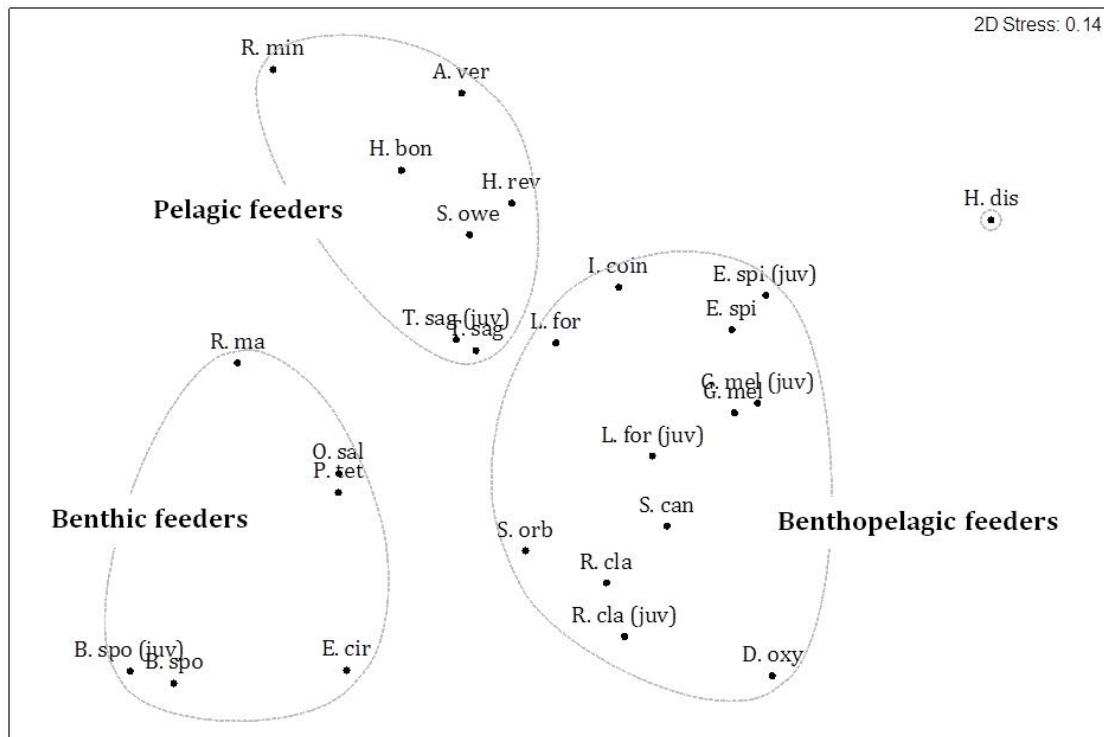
2D Stress: 0.14

R. min
A. ver
H. bon
H. rev
Pelagic feeders
S. owe
H. dis
I. coin
E. spi (juv)
E. spi
T. sag (juv)
T. sag
L. for
R. ma
G. mel (juv)
G. mel
L. for (juv)
O. sal
P. tet
Benthic feeders
S. can
Benthopelagic feeders
S. orb
R. cla
R. cla (juv)
B. spo (juv)
B. spo
E. cir
D. oxy